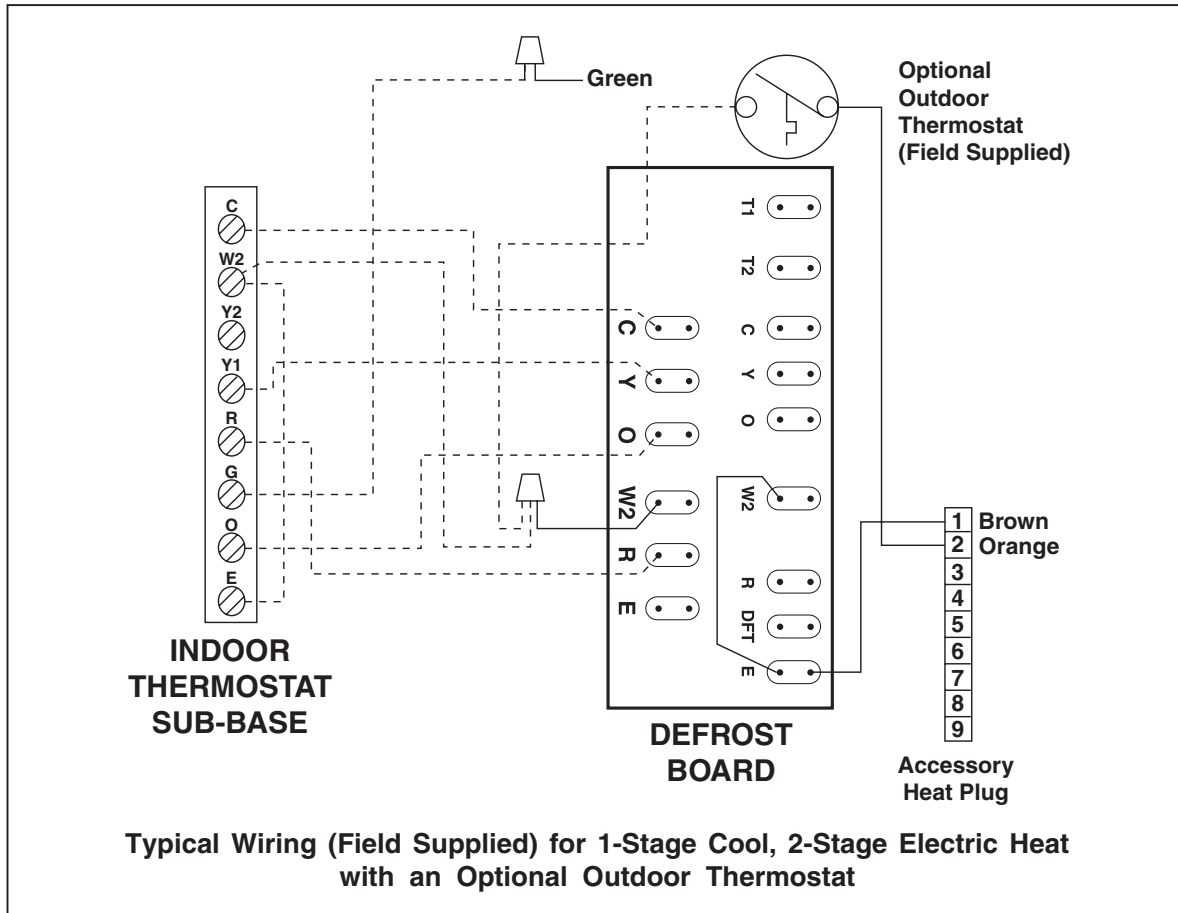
Green

Optional Outdoor Thermostat (Field Supplied)

C
W2
Y2
Y1
R
G
O
E

T1
T2
C
Y
O
W2
R
DFT
E

C
Y
O
W2
R
E

1 Brown
2 Orange
3
4
5
6
7
8
9

INDOOR THERMOSTAT SUB-BASE

DEFROST BOARD

Accessory Heat Plug

Typical Wiring (Field Supplied) for 1-Stage Cool, 2-Stage Electric Heat with an Optional Outdoor Thermostat